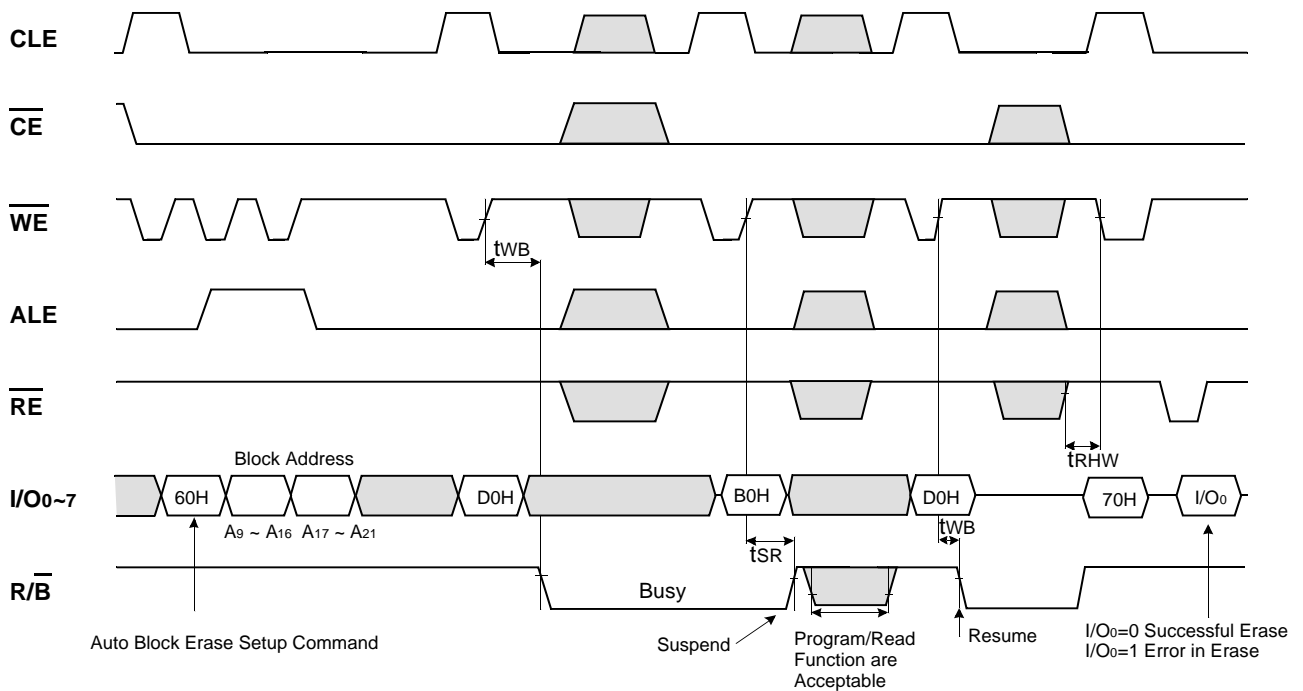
CLE

$\overline{CE}$

$\overline{WE}$

$t_{WB}$

ALE

$\overline{RE}$

$t_{RHW}$

Block Address

$I/O_{0\sim7}$

60H

D0H

B0H

D0H

70H

$I/O_0$

$A_9 \sim A_{16}$ $A_{17} \sim A_{21}$

$t_{WB}$

$t_{SR}$

$R/\overline{B}$

Busy

Auto Block Erase Setup Command

Suspend

Program/Read Function are Acceptable

Resume

$I/O_0$=0 Successful Erase
$I/O_0$=1 Error in Erase